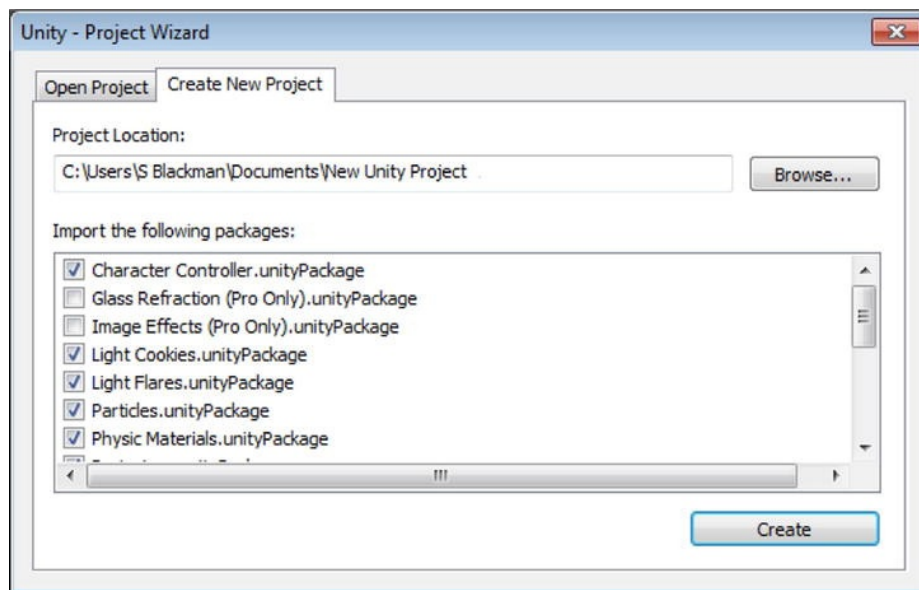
Unity - Project Wizard

Open Project | Create New Project

Project Location:

C:\Users\S Blackman\Documents\New Unity Project

Browse...

Import the following packages:

☑ Character Controller.unityPackage
☐ Glass Refraction (Pro Only).unityPackage
☐ Image Effects (Pro Only).unityPackage
☑ Light Cookies.unityPackage
☑ Light Flares.unityPackage
☑ Particles.unityPackage
☑ Physic Materials.unityPackage
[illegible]

Create